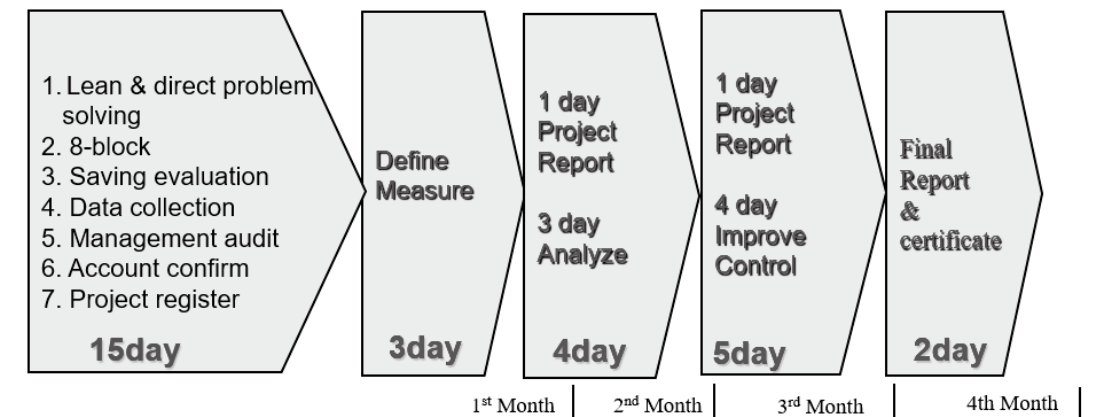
1. Lean & direct problem solving
2. 8-block
3. Saving evaluation
4. Data collection
5. Management audit
6. Account confirm
7. Project register

15day

Define Measure

3day

1 day Project Report

3 day Analyze

4day

1 day Project Report

4 day Improve Control

5day

Final Report & certificate

2day

1$^{st}$ Month | 2$^{nd}$ Month | 3$^{rd}$ Month | 4th Month